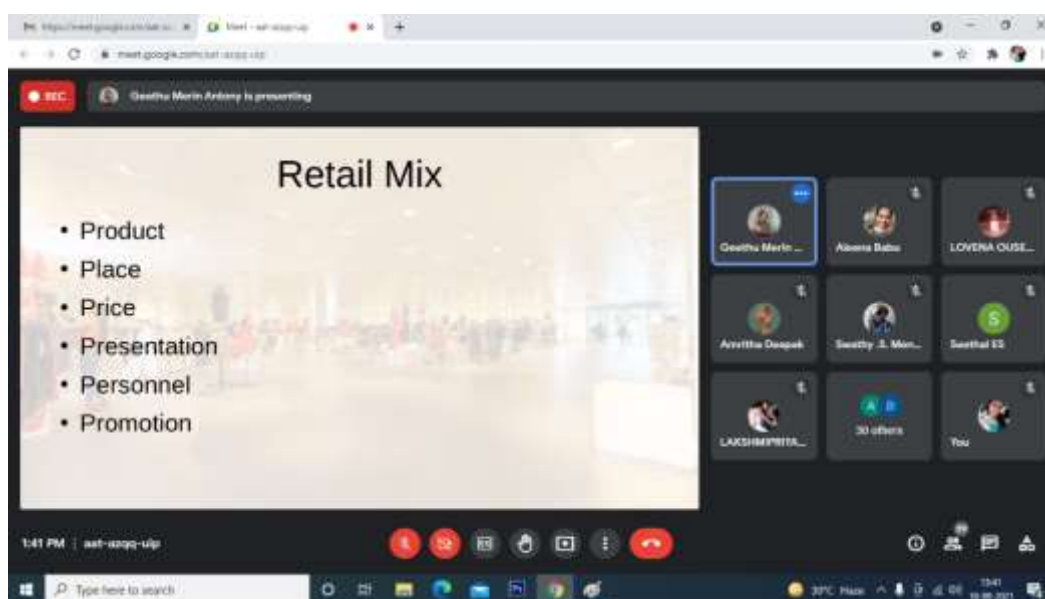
Meet - aat-azqq-uip

meet.google.com/aat-azqq-uip

REC

Geethu Merin Antony is presenting

Retail Mix

- Product
- Place
- Price
- Presentation
- Personnel
- Promotion

Geethu Merin ...

Aleena Babu

LOVENA OUSE...

Amritha Deepak

Swathy .S. Men...

Seethal ES

S

LAKSHMIPRIYA...

30 others

You

1:41 PM | aat-azqq-uip

Type here to search

30°C Haze

13:41